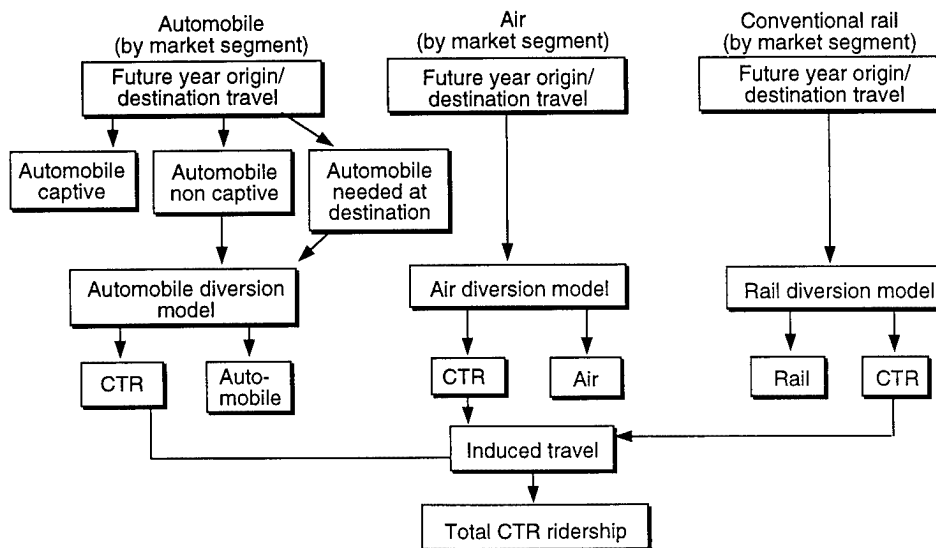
Automobile (by market segment)

Future year origin/ destination travel

Automobile captive

Automobile non captive

Automobile needed at destination

Automobile diversion model

CTR

Automobile

Air (by market segment)

Future year origin/ destination travel

Air diversion model

CTR

Air

Conventional rail (by market segment)

Future year origin/ destination travel

Rail diversion model

Rail

CTR

Induced travel

Total CTR ridership